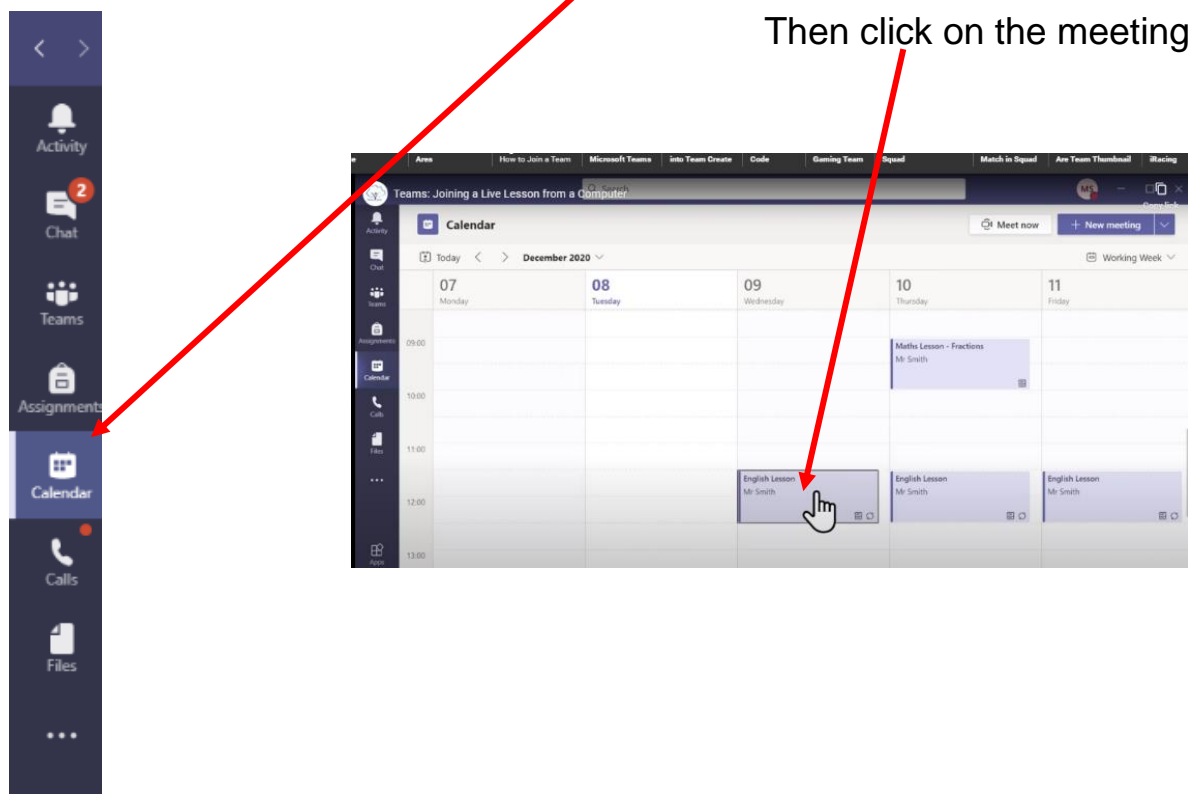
Then click on the meeting

2

Activity

Chat

Teams

Assignments

Calendar

Calls

Files

...

Ares | How to Join a Team | Microsoft Teams | into Team Create | Code | Gaming Team | Squad | Match in Squad | Are Team Thumbnail | iRacing

Teams: Joining a Live Lesson from a Computer

Search

MS

Activity

Chat

Teams

Assignments

Calendar

Calls

Files

...

Apps

Calendar

Meet now

+ New meeting

Today < > December 2020

Working Week

| | 07 Monday | 08 Tuesday | 09 Wednesday | 10 Thursday | 11 Friday |
|---|---|---|---|---|---|
| 09:00 | | | | Maths Lesson - Fractions Mr Smith | |
| 10:00 | | | | | |
| 11:00 | | | | | |
| 12:00 | | | English Lesson Mr Smith | English Lesson Mr Smith | English Lesson Mr Smith |
| 13:00 | | | | | |